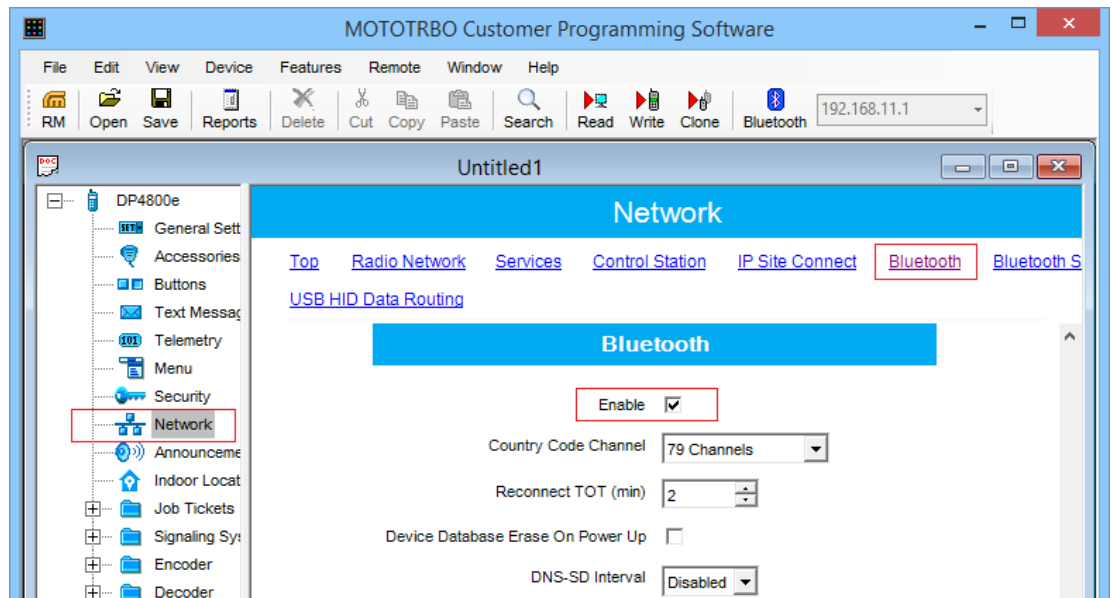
MOTOTRBO Customer Programming Software

File Edit View Device Features Remote Window Help

RM Open Save Reports Delete Cut Copy Paste Search Read Write Clone Bluetooth 192.168.11.1

Untitled1

DP4800e
General Sett
Accessories
Buttons
Text Messag
Telemetry
Menu
Security
Network
Announceme
Indoor Locat
Job Tickets
Signaling Sys
Encoder
Decoder

Network

Top Radio Network Services Control Station IP Site Connect Bluetooth Bluetooth S
USB HID Data Routing

Bluetooth

Enable ☑

Country Code Channel 79 Channels

Reconnect TOT (min) 2

Device Database Erase On Power Up ☐

DNS-SD Interval Disabled